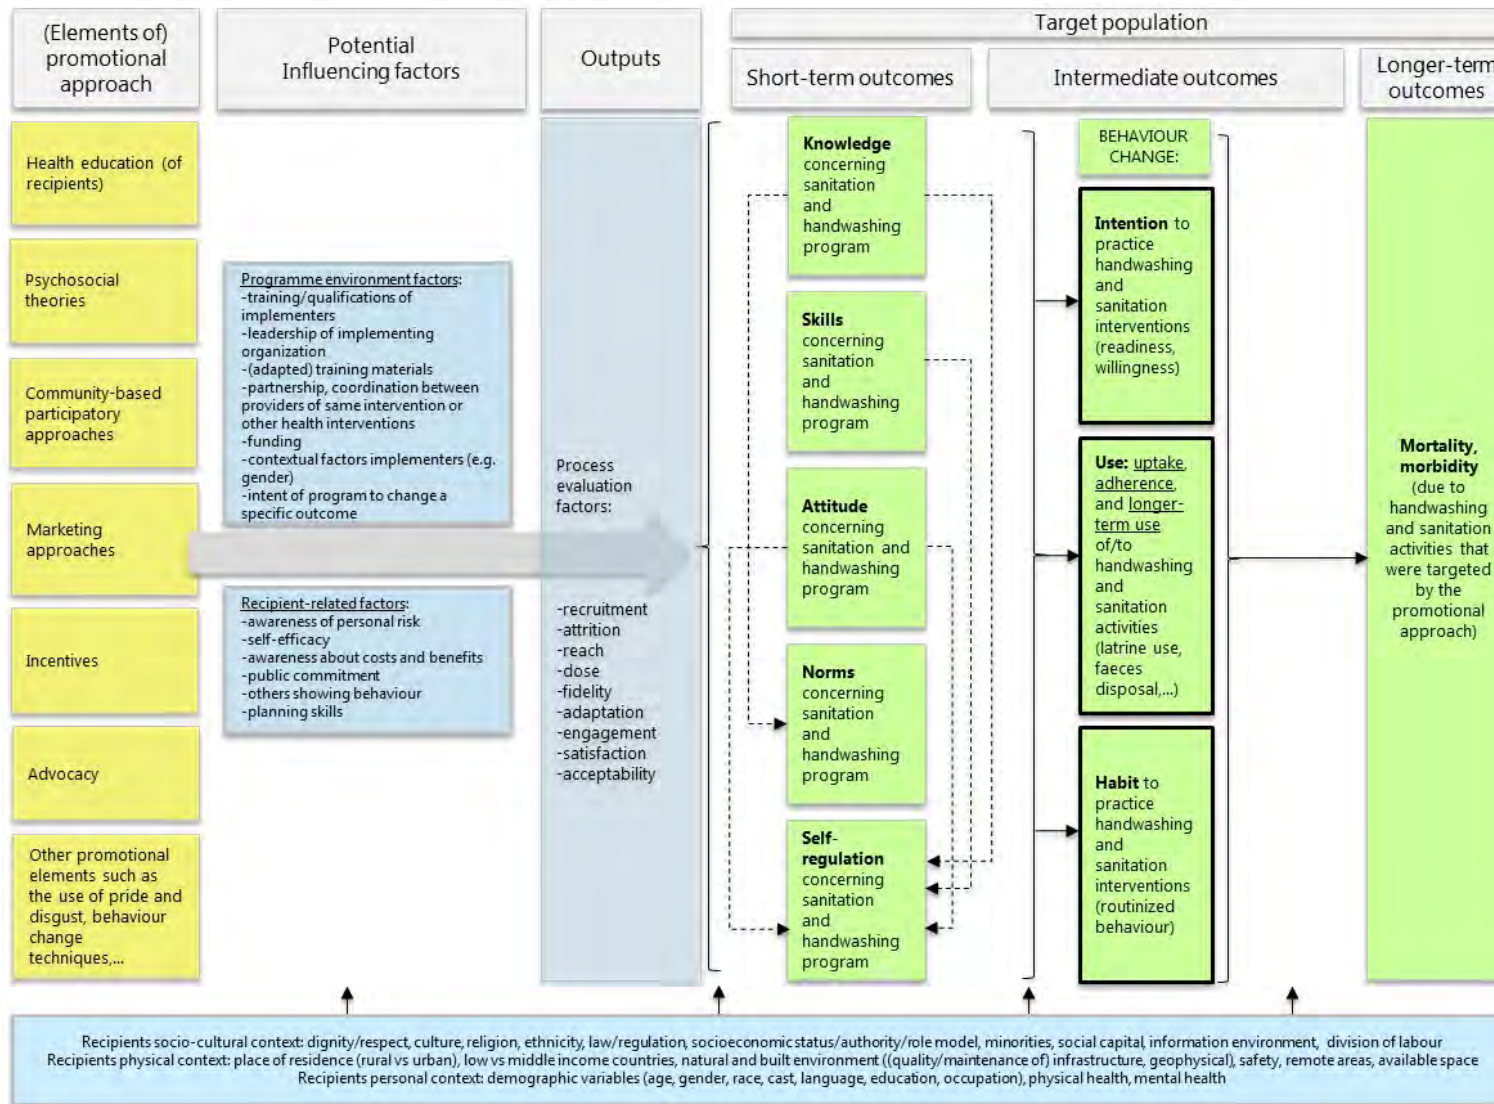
(Elements of) promotional approach

Potential Influencing factors

Outputs

Target population

Short-term outcomes

Intermediate outcomes

Longer-term outcomes

Health education (of recipients)

Psychosocial theories

Community-based participatory approaches

Marketing approaches

Incentives

Advocacy

Other promotional elements such as the use of pride and disgust, behaviour change techniques,...

Programme environment factors:
-training/qualifications of implementers
-leadership of implementing organization
-(adapted) training materials
-partnership, coordination between providers of same intervention or other health interventions
-funding
-contextual factors implementers (e.g. gender)
-intent of program to change a specific outcome

Recipient-related factors:
-awareness of personal risk
-self-efficacy
-awareness about costs and benefits
-public commitment
-others showing behaviour
-planning skills

Process evaluation factors:

-recruitment
-attrition
-reach
-dose
-fidelity
-adaptation
-engagement
-satisfaction
-acceptability

Knowledge concerning sanitation and handwashing program

Skills concerning sanitation and handwashing program

Attitude concerning sanitation and handwashing program

Norms concerning sanitation and handwashing program

Self-regulation concerning sanitation and handwashing program

BEHAVIOUR CHANGE:

Intention to practice handwashing and sanitation interventions (readiness, willingness)

Use: uptake, adherence, and longer-term use of/to handwashing and sanitation activities (latrine use, faeces disposal,...)

Habit to practice handwashing and sanitation interventions (routinized behaviour)

Mortality, morbidity (due to handwashing and sanitation activities that were targeted by the promotional approach)

Recipients socio-cultural context: dignity/respect, culture, religion, ethnicity, law/regulation, socioeconomic status/authority/role model, minorities, social capital, information environment, division of labour
Recipients physical context: place of residence (rural vs urban), low vs middle income countries, natural and built environment ((quality/maintenance of) infrastructure, geophysical), safety, remote areas, available space
Recipients personal context: demographic variables (age, gender, race, cast, language, education, occupation), physical health, mental health